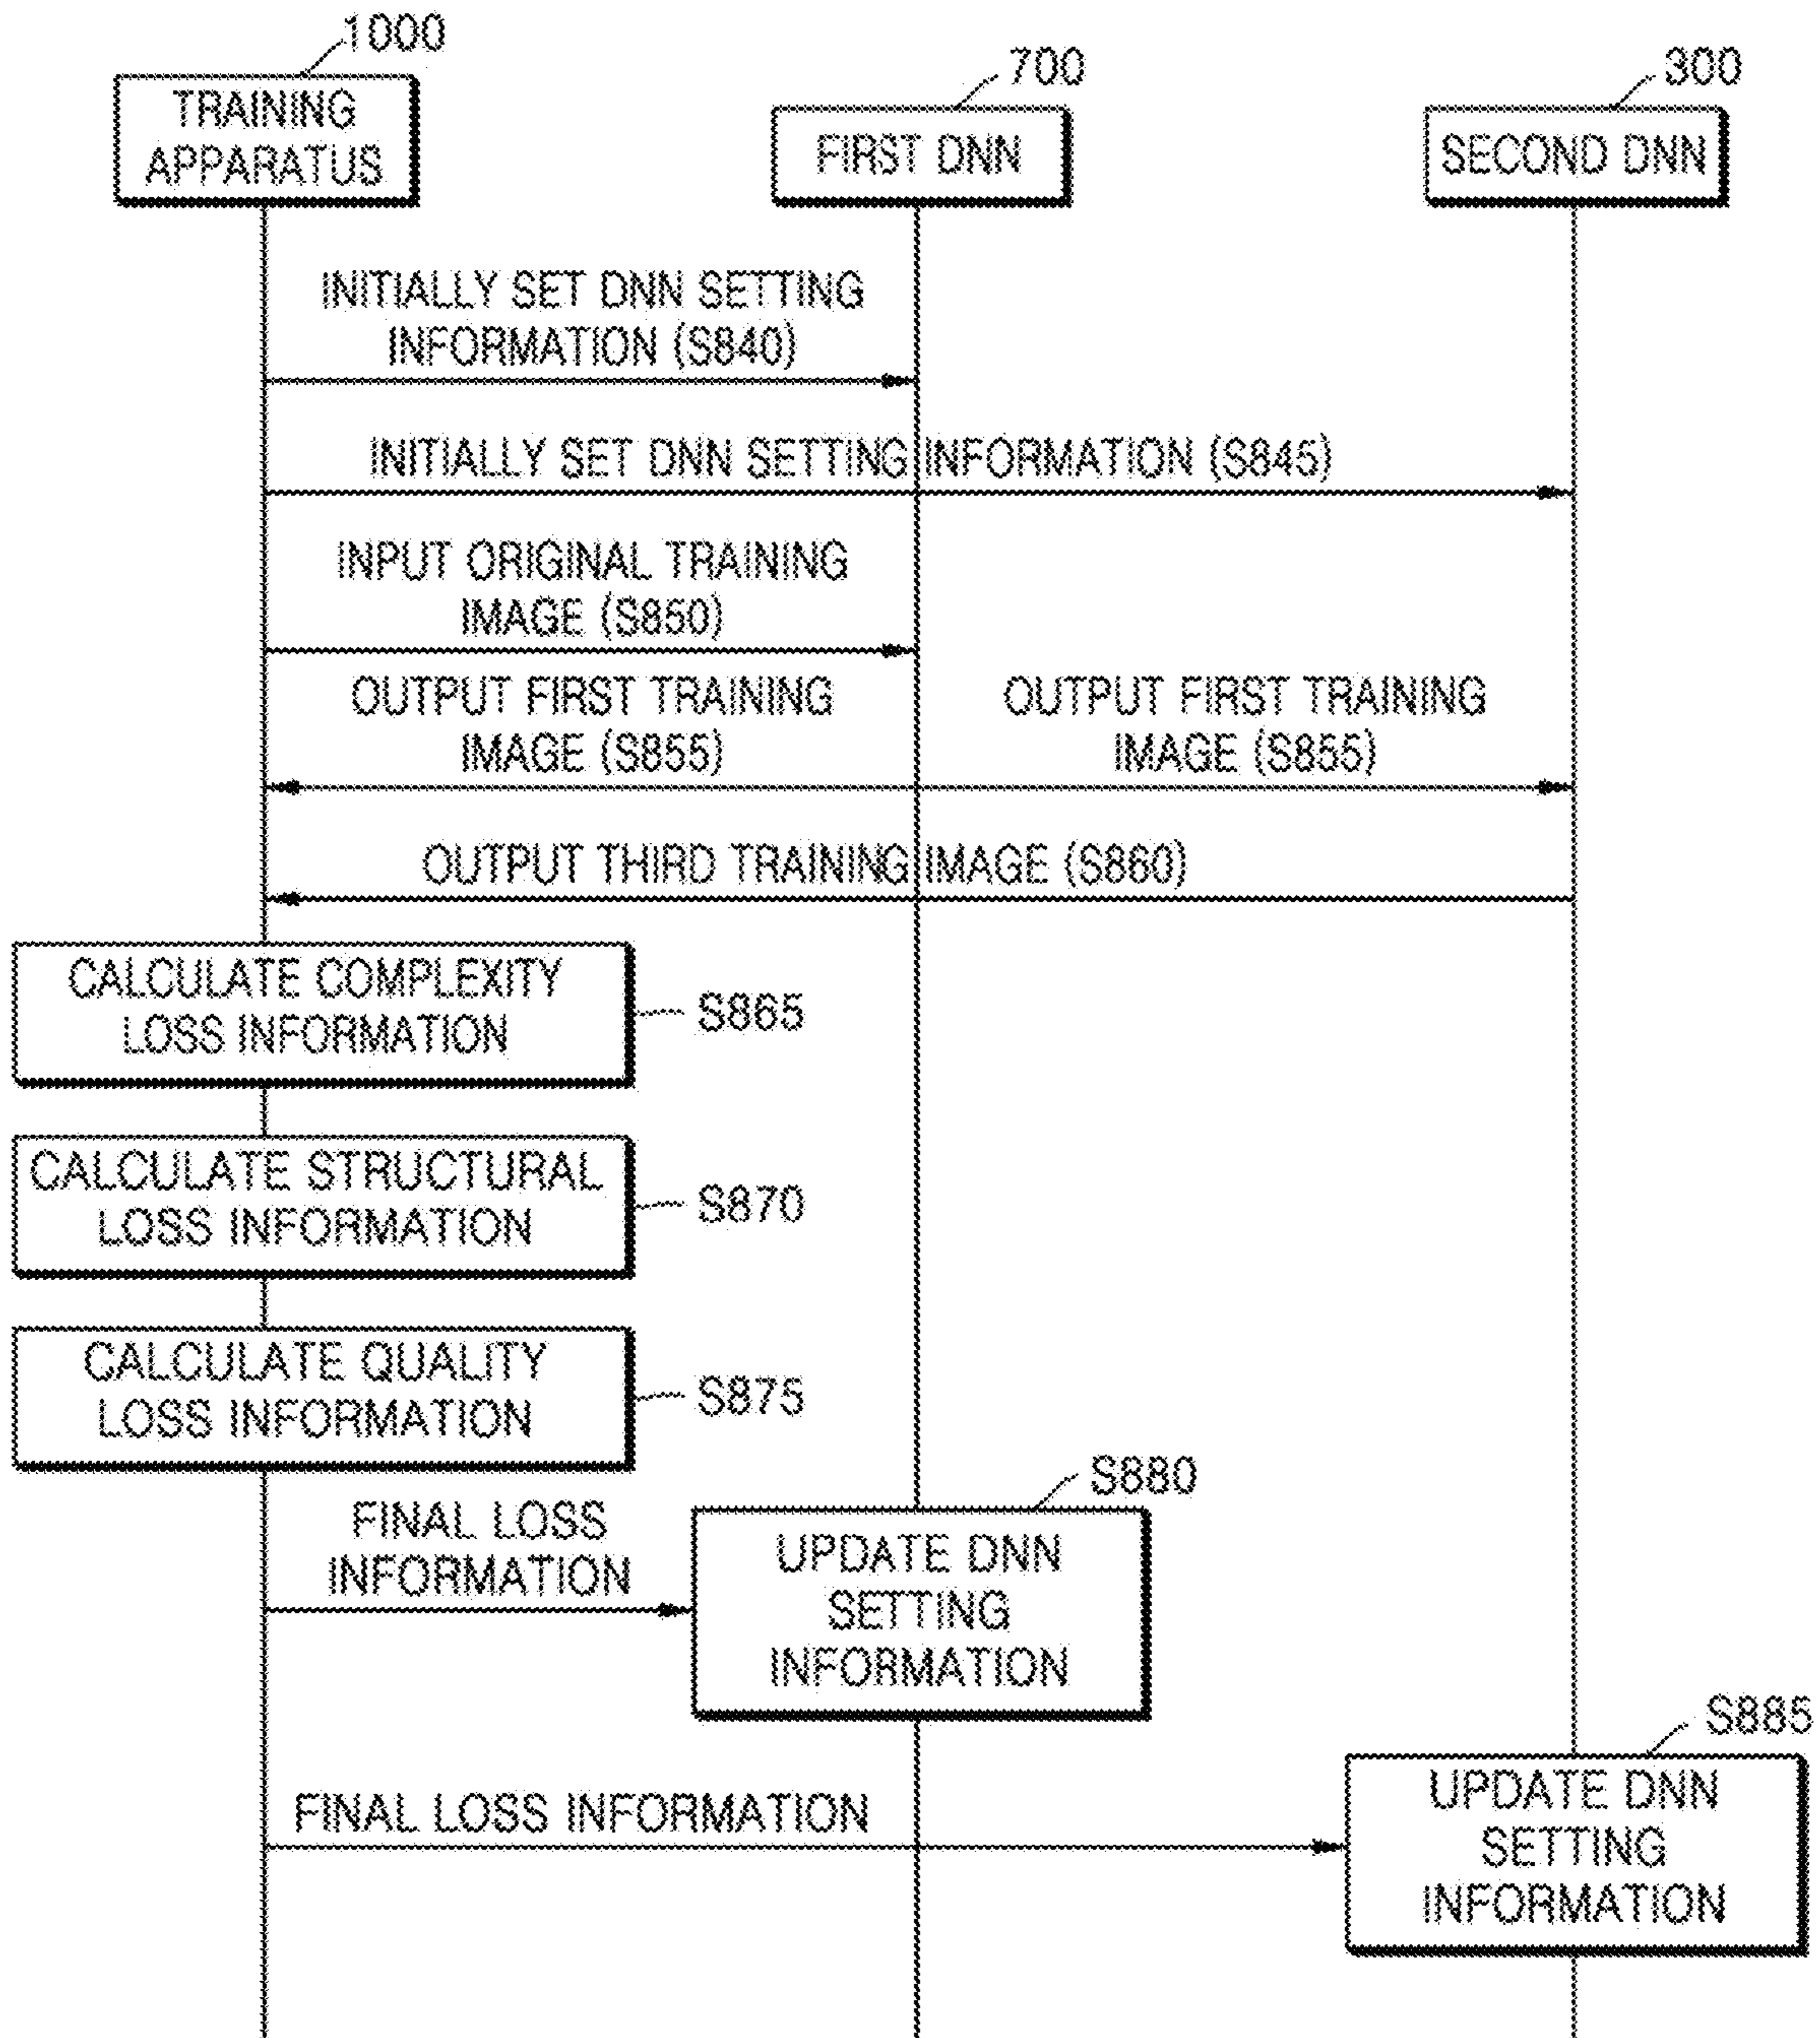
1000
TRAINING APPARATUS

700
FIRST DNN

300
SECOND DNN

INITIALLY SET DNN SETTING INFORMATION (S840)

INITIALLY SET DNN SETTING INFORMATION (S845)

INPUT ORIGINAL TRAINING IMAGE (S850)

OUTPUT FIRST TRAINING IMAGE (S855)

OUTPUT FIRST TRAINING IMAGE (S855)

OUTPUT THIRD TRAINING IMAGE (S860)

CALCULATE COMPLEXITY LOSS INFORMATION
S865

CALCULATE STRUCTURAL LOSS INFORMATION
S870

CALCULATE QUALITY LOSS INFORMATION
S875

S880
FINAL LOSS INFORMATION
UPDATE DNN SETTING INFORMATION

S885
FINAL LOSS INFORMATION
UPDATE DNN SETTING INFORMATION